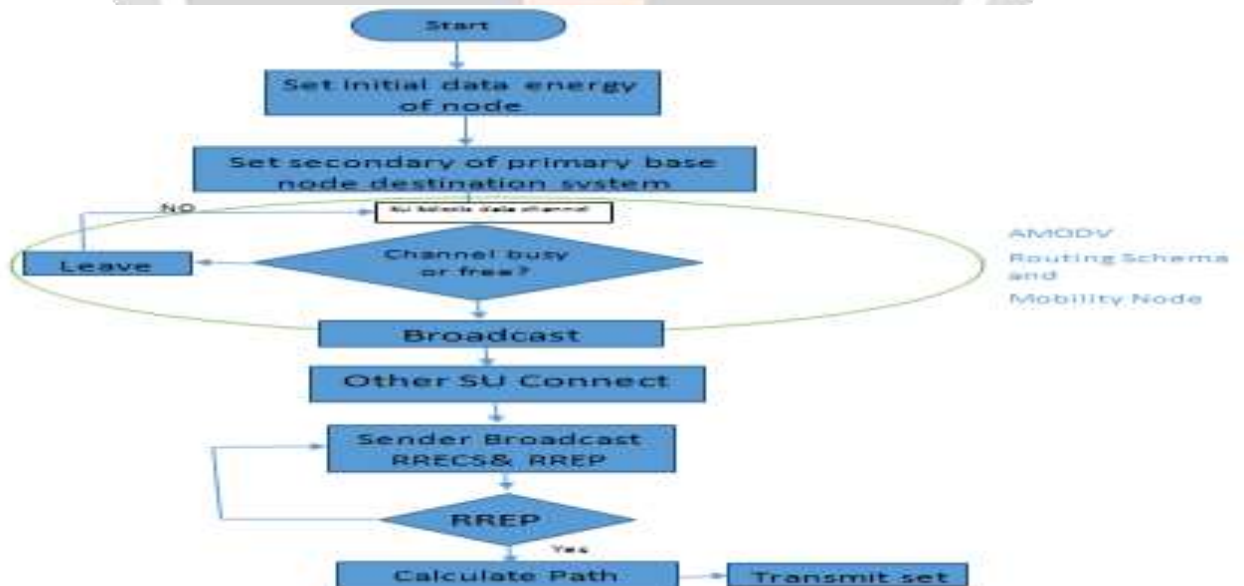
Start

Set initial data energy of node

Set secondary of primary base node destination system

NO

SU Selects data channel

Leave

Channel busy or free?

AMODV Routing Schema and Mobility Node

Broadcast

Other SU Connect

Sender Broadcast RRECS& RREP

RREP

Yes

Calculate Path

Transmit set